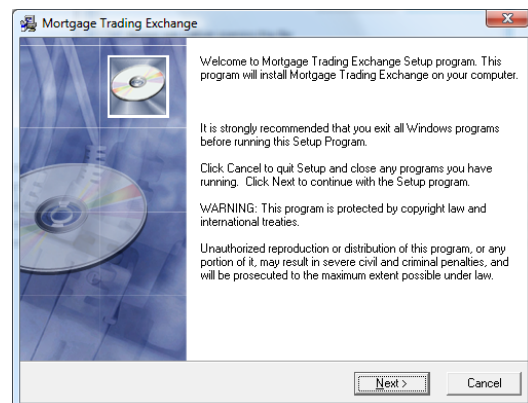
Mortgage Trading Exchange

Welcome to Mortgage Trading Exchange Setup program. This program will install Mortgage Trading Exchange on your computer.

It is strongly recommended that you exit all Windows programs before running this Setup Program.

Click Cancel to quit Setup and close any programs you have running. Click Next to continue with the Setup program.

WARNING: This program is protected by copyright law and international treaties.

Unauthorized reproduction or distribution of this program, or any portion of it, may result in severe civil and criminal penalties, and will be prosecuted to the maximum extent possible under law.

Next >

Cancel